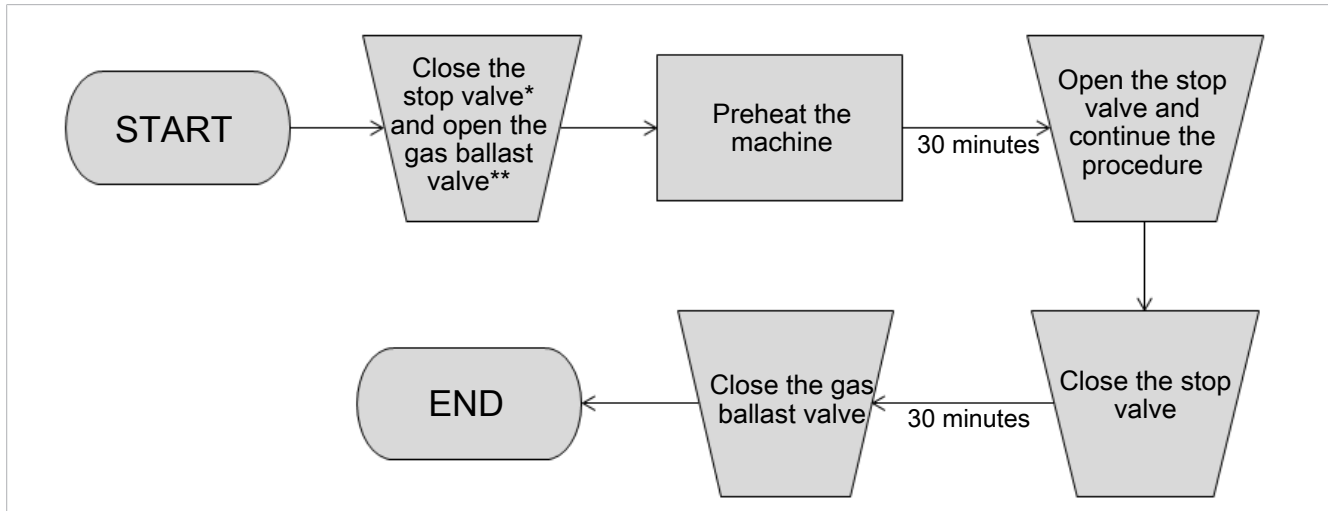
START

Close the stop valve* and open the gas ballast valve**

Preheat the machine

30 minutes

Open the stop valve and continue the procedure

Close the stop valve

30 minutes

Close the gas ballast valve

END